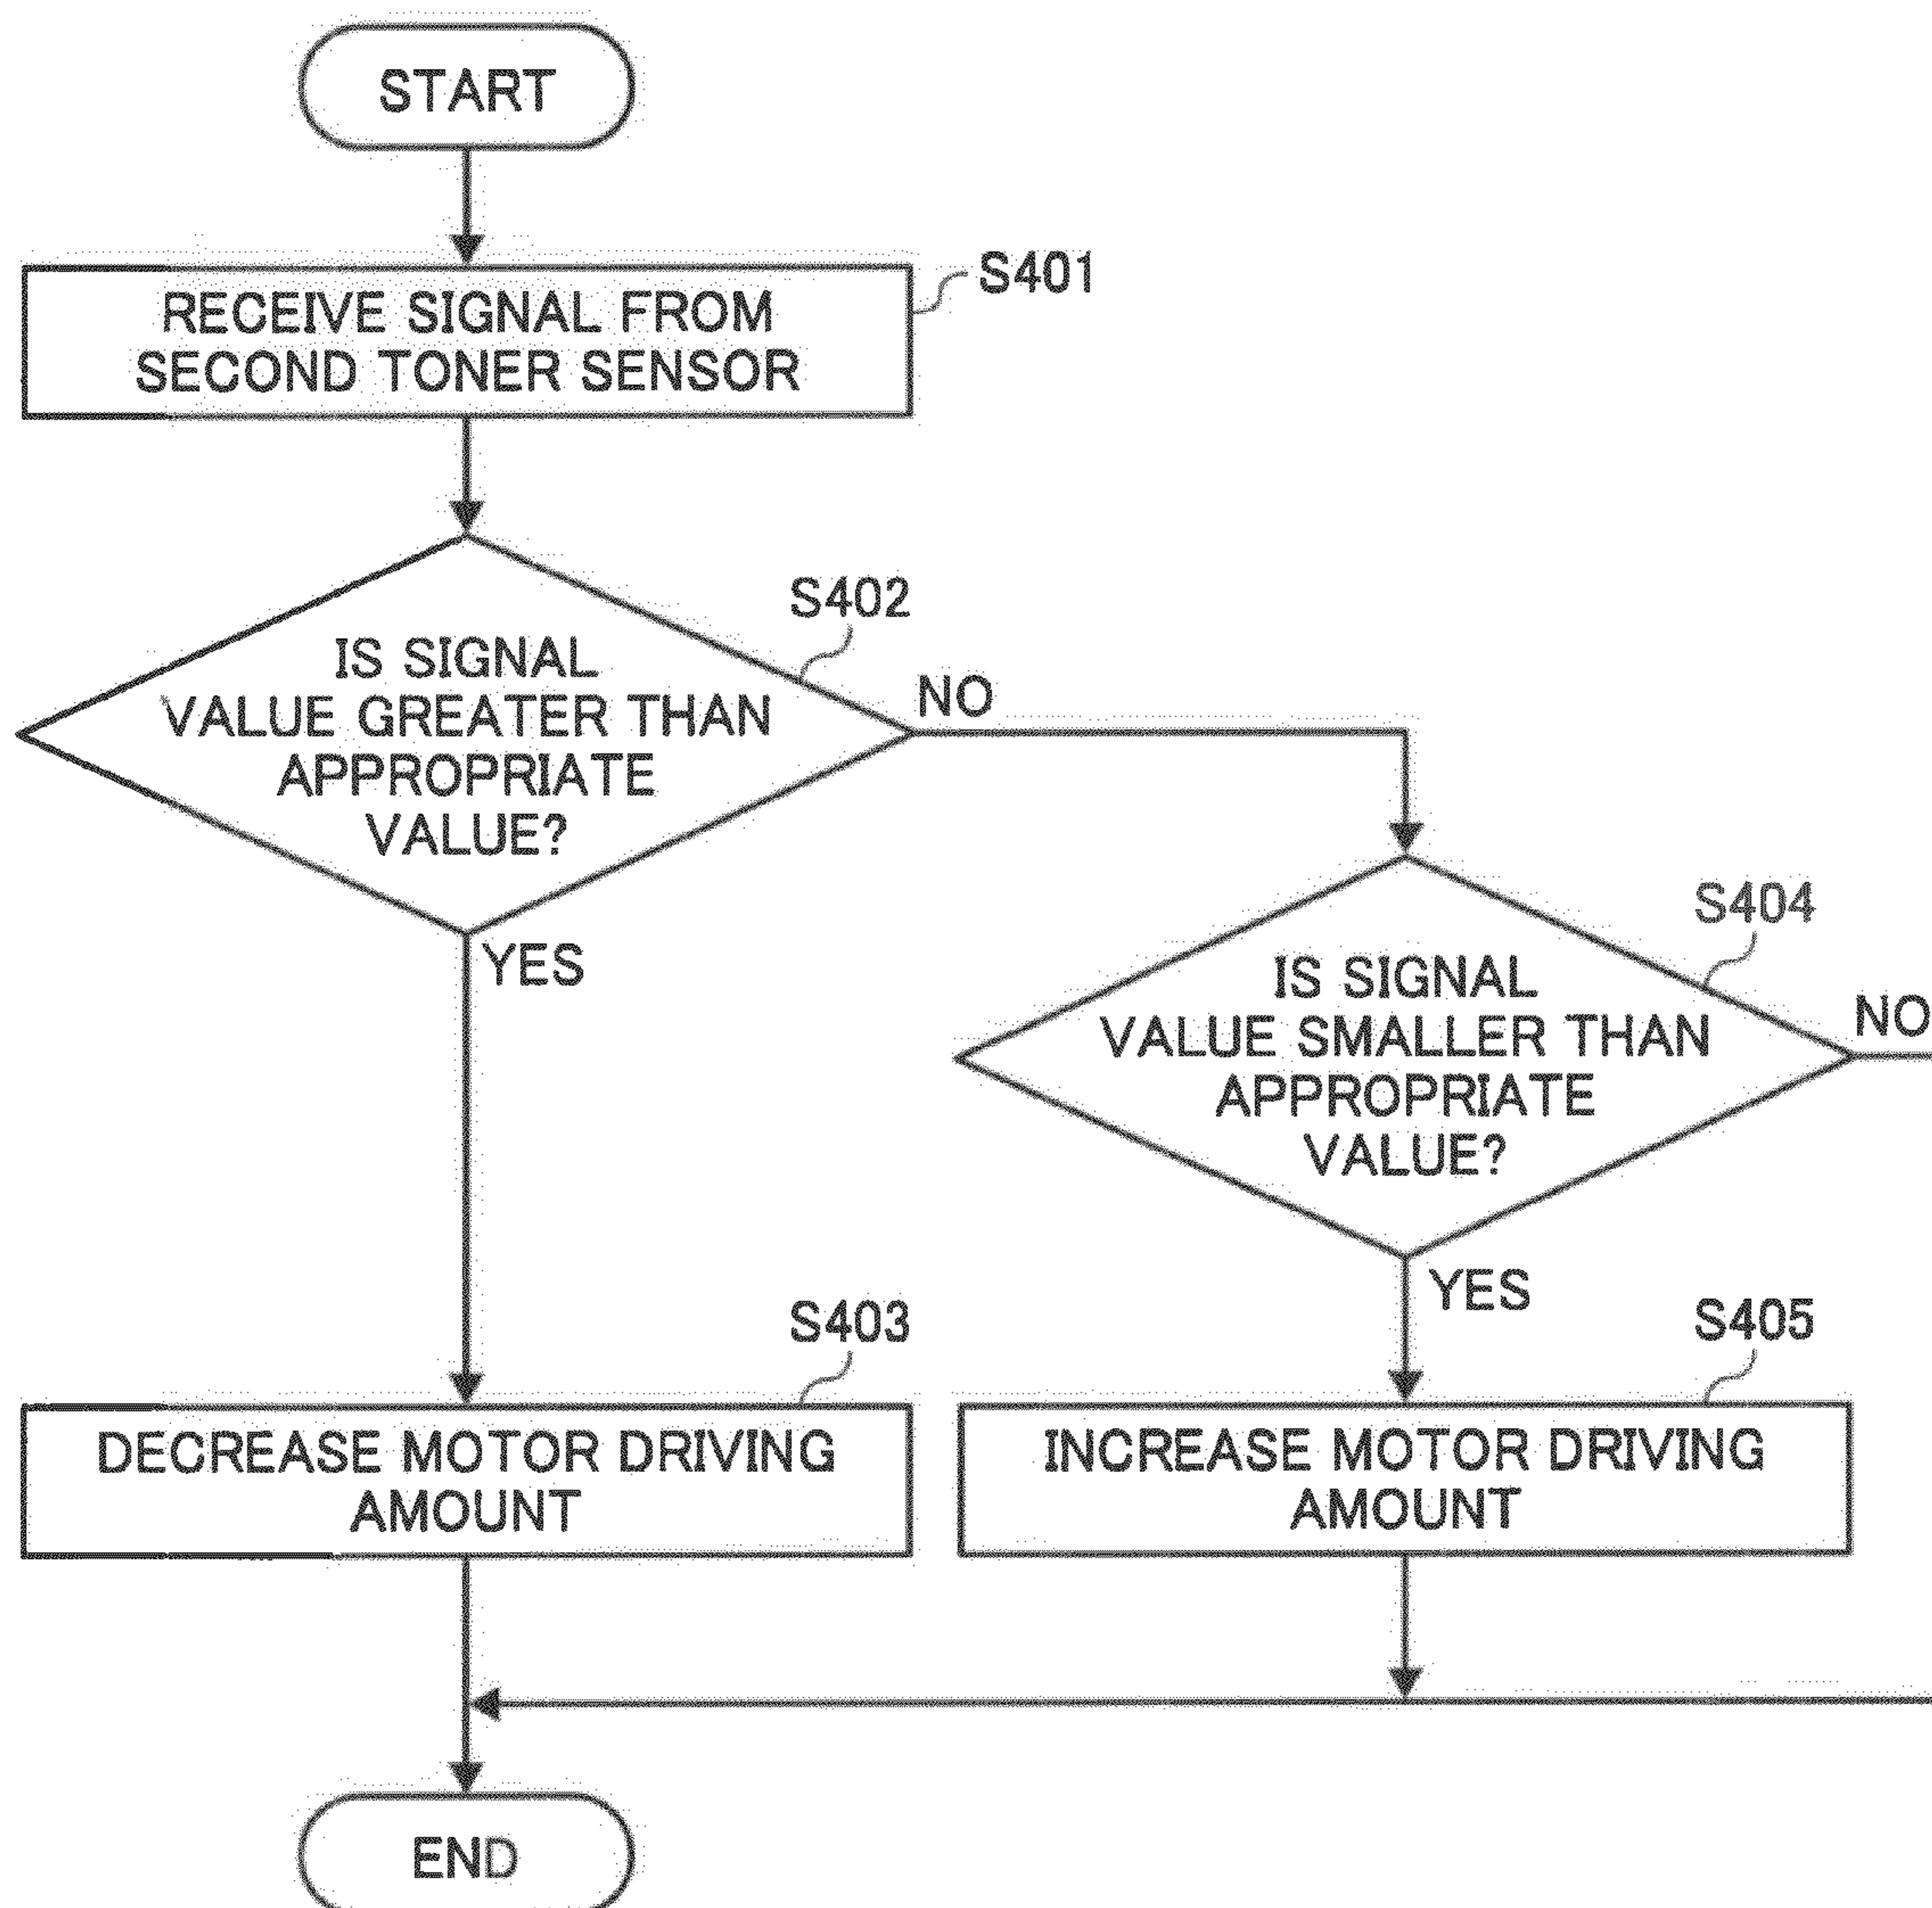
START

S401
RECEIVE SIGNAL FROM SECOND TONER SENSOR

S402
IS SIGNAL VALUE GREATER THAN APPROPRIATE VALUE?

NO

YES

S404
IS SIGNAL VALUE SMALLER THAN APPROPRIATE VALUE?

NO

YES

S403
DECREASE MOTOR DRIVING AMOUNT

S405
INCREASE MOTOR DRIVING AMOUNT

END